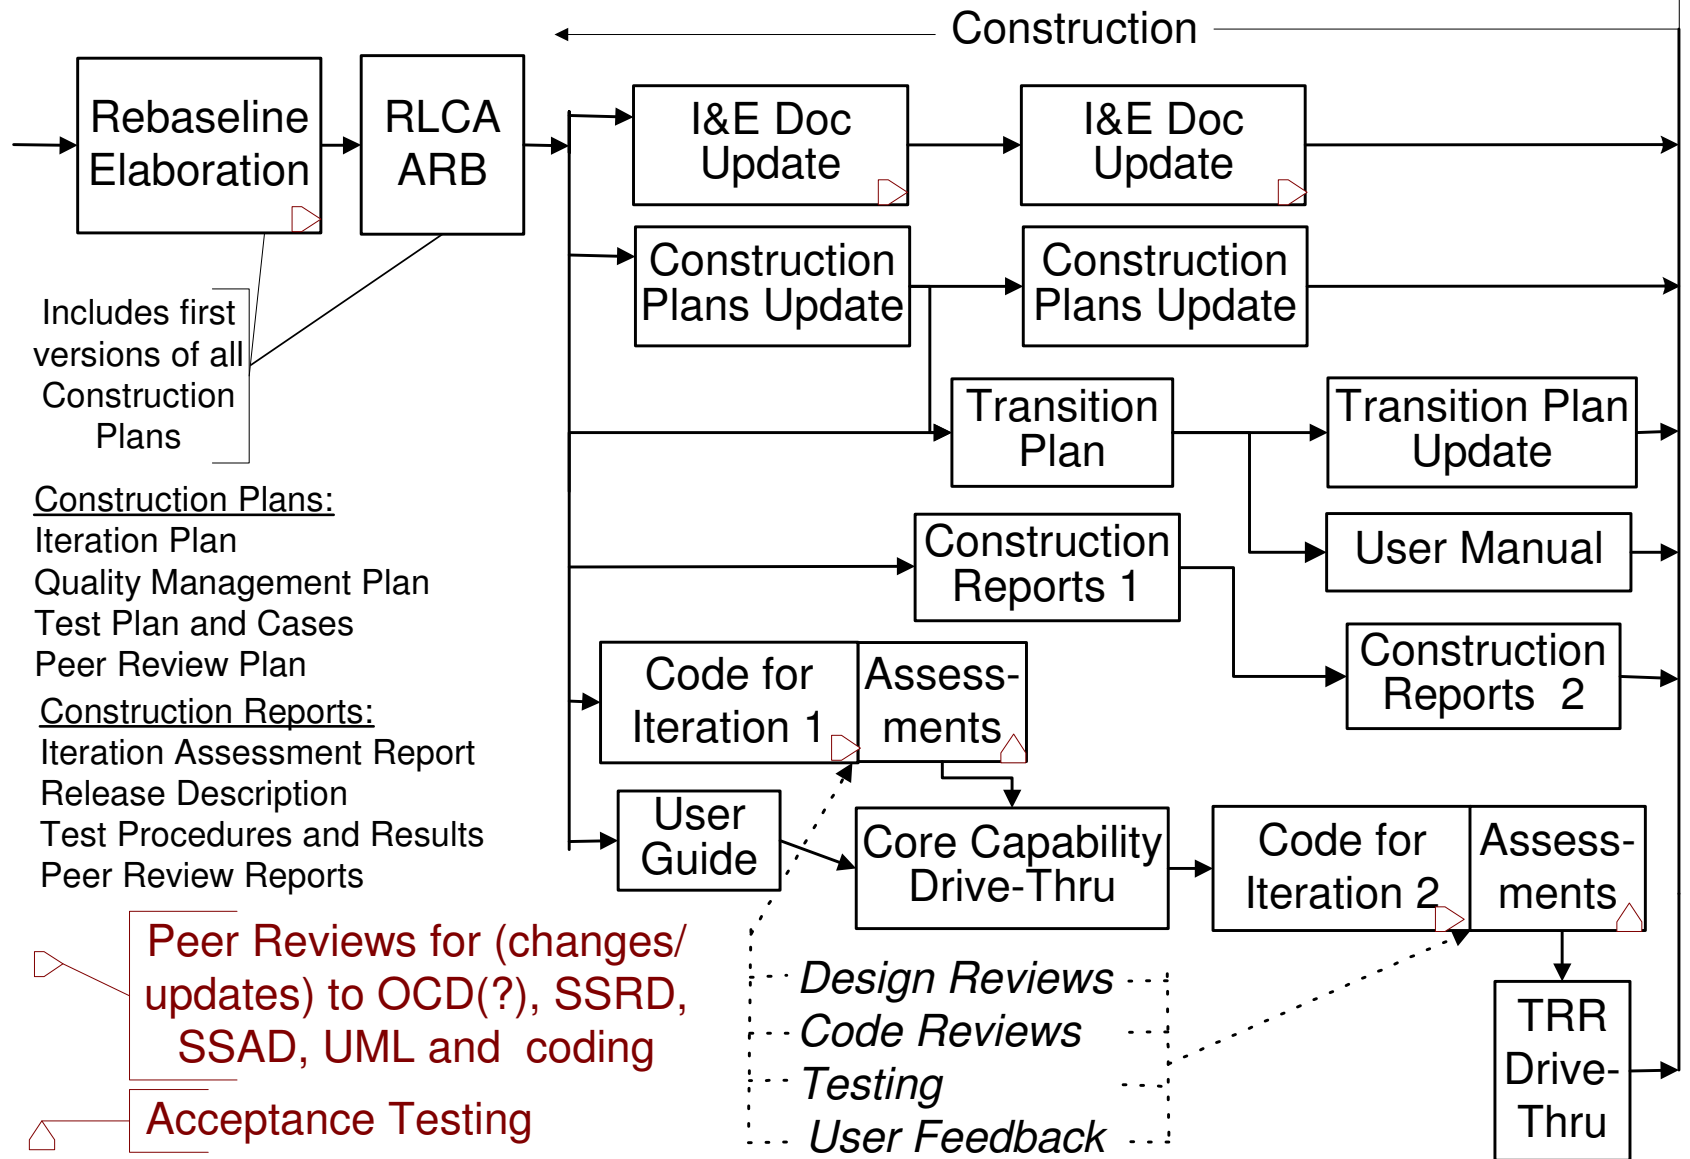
Construction

Rebaseline Elaboration

RLCA ARB

I&E Doc Update

I&E Doc Update

Construction Plans Update

Construction Plans Update

Includes first versions of all Construction Plans

Transition Plan

Transition Plan Update

User Manual

Construction Reports 1

Construction Reports 2

Construction Plans:
Iteration Plan
Quality Management Plan
Test Plan and Cases
Peer Review Plan

Construction Reports:
Iteration Assessment Report
Release Description
Test Procedures and Results
Peer Review Reports

Code for Iteration 1

Assess-ments

User Guide

Core Capability Drive-Thru

Code for Iteration 2

Assess-ments

TRR Drive-Thru

Peer Reviews for (changes/ updates) to OCD(?), SSRD, SSAD, UML and coding

Acceptance Testing

Design Reviews
Code Reviews
Testing
User Feedback